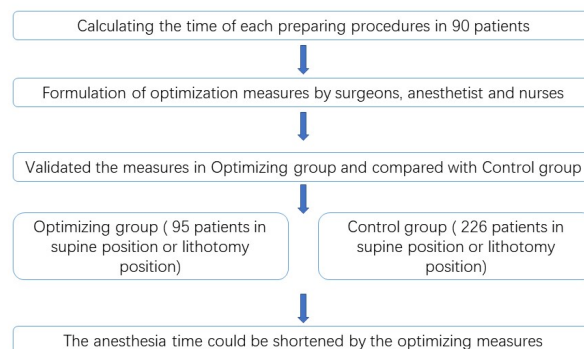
Calculating the time of each preparing procedures in 90 patients

Formulation of optimization measures by surgeons, anesthetist and nurses

Validated the measures in Optimizing group and compared with Control group

Optimizing group ( 95 patients in supine position or lithotomy position)

Control group ( 226 patients in supine position or lithotomy position)

The anesthesia time could be shortened by the optimizing measures